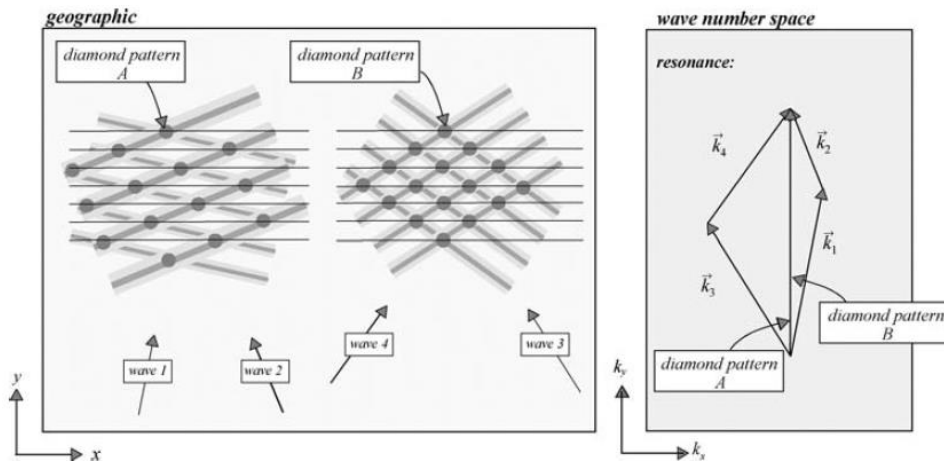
geographic

diamond pattern A

diamond pattern B

wave 1

wave 2

wave 4

wave 3

$y$

$x$

wave number space

resonance:

$\vec{k}_4$

$\vec{k}_2$

$\vec{k}_1$

$\vec{k}_3$

diamond pattern B

diamond pattern A

$k_y$

$k_x$